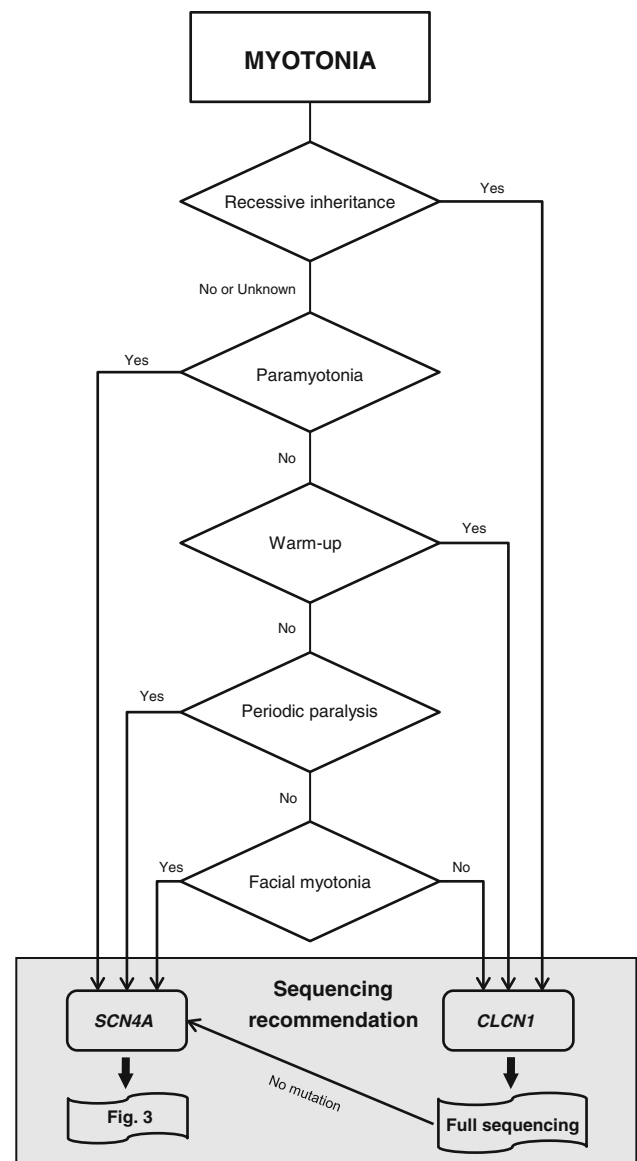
MYOTONIA

Recessive inheritance

Yes

No or Unknown

Yes

Paramyotonia

No

Warm-up

Yes

No

Yes

Periodic paralysis

No

Yes

Facial myotonia

No

Sequencing recommendation

SCN4A

CLCN1

No mutation

Fig. 3

Full sequencing